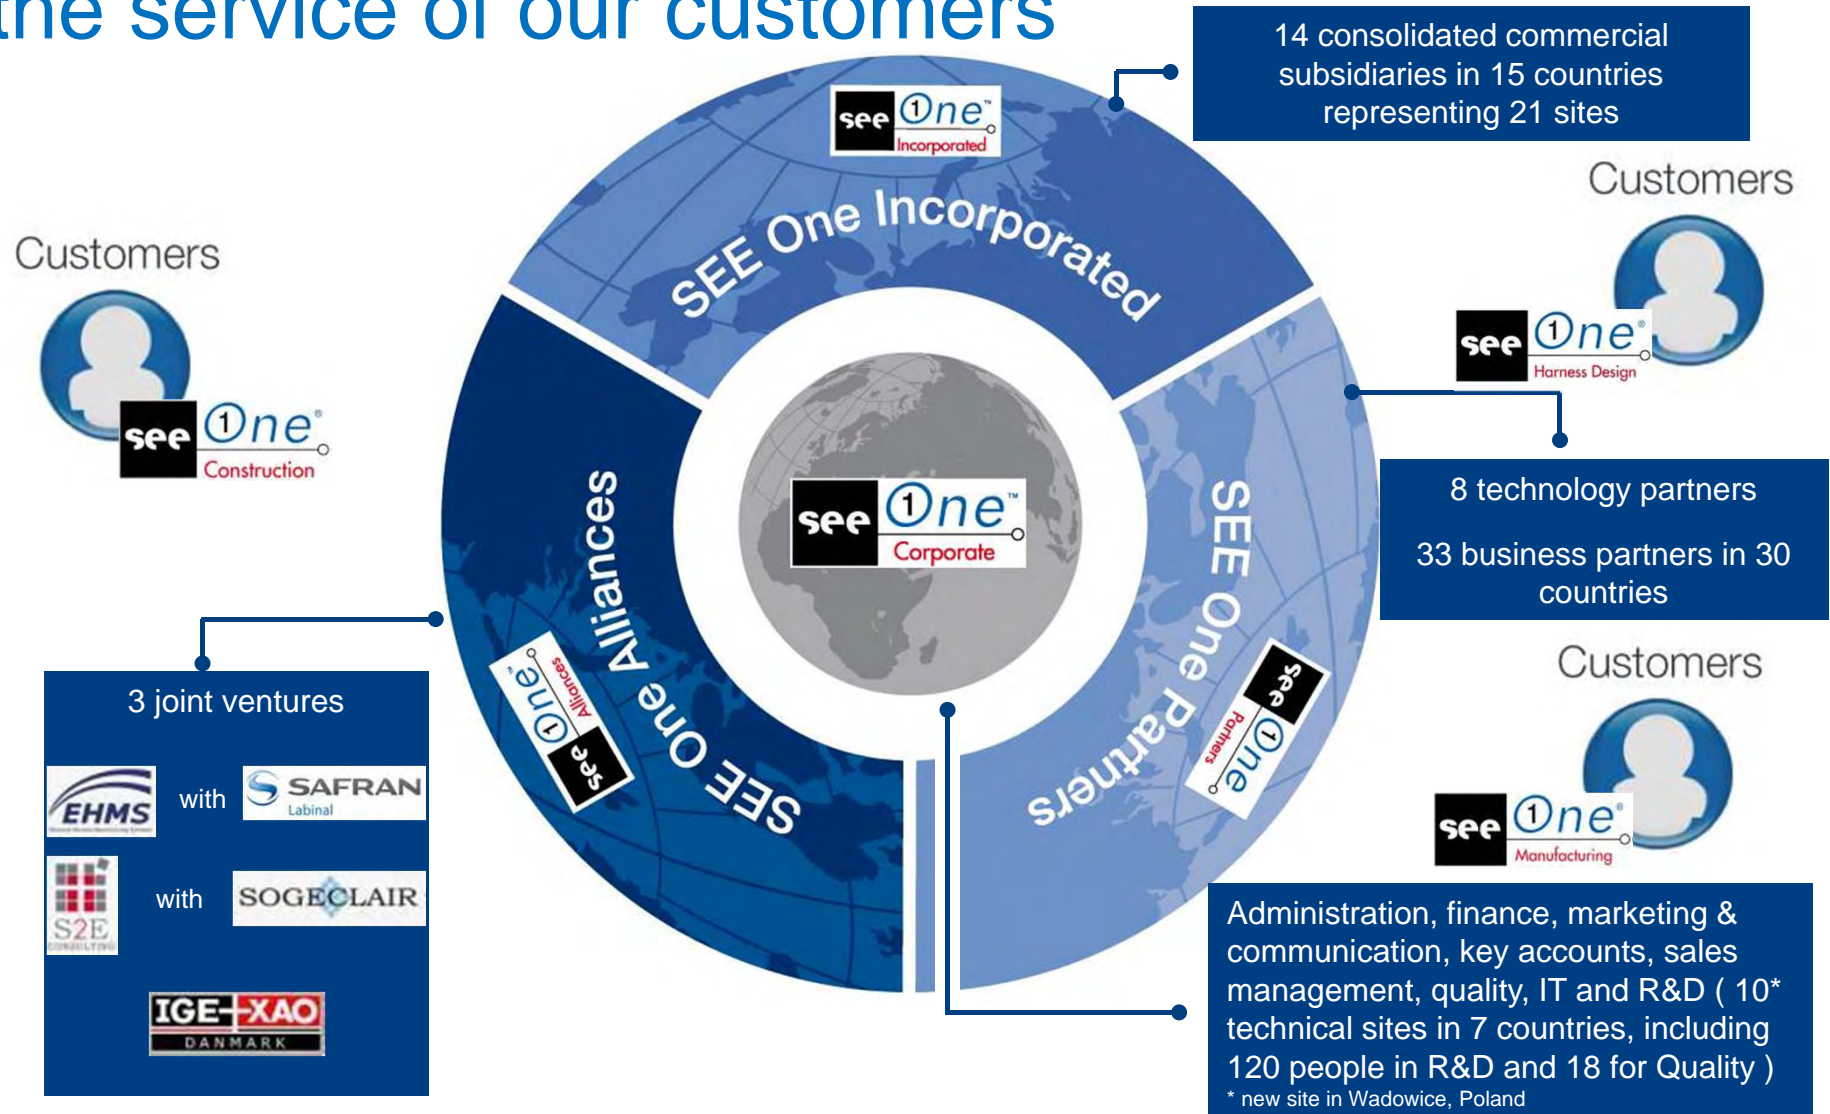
the service of our customers

14 consolidated commercial subsidiaries in 15 countries representing 21 sites

see One Incorporated

SEE One Incorporated

Customers

see One Harness Design

Customers

see One Construction

see One Corporate

SEE One Alliances

see One Alliances

SEE One Partners

see One Partners

8 technology partners

33 business partners in 30 countries

Customers

see One Manufacturing

3 joint ventures

EHMS with SAFRAN Labinal

S2E CONSULTING with SOGECLAIR

IGE+XAO DANMARK

Administration, finance, marketing & communication, key accounts, sales management, quality, IT and R&D ( 10* technical sites in 7 countries, including 120 people in R&D and 18 for Quality )
* new site in Wadowice, Poland